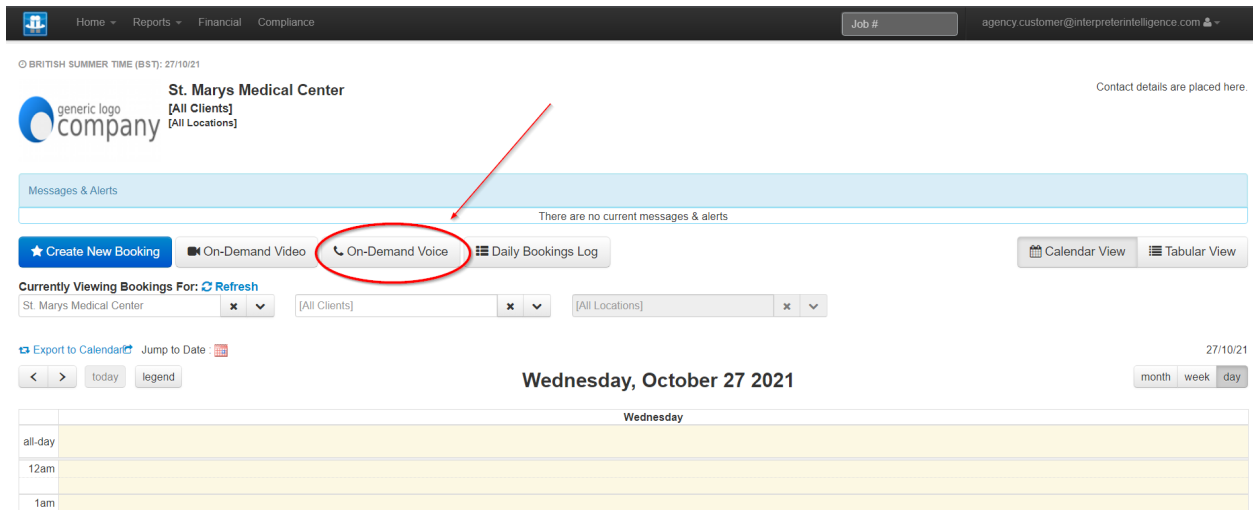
Home ▾ Reports ▾ Financial Compliance

Job #

agency.customer@interpreterintelligence.com

BRITISH SUMMER TIME (BST): 27/10/21

generic logo company

St. Marys Medical Center
[All Clients]
[All Locations]

Contact details are placed here.

Messages & Alerts

There are no current messages & alerts

Create New Booking On-Demand Video On-Demand Voice Daily Bookings Log

Calendar View Tabular View

Currently Viewing Bookings For: Refresh

St. Marys Medical Center

[All Clients]

[All Locations]

Export to Calendar Jump to Date :

27/10/21

< > today legend

Wednesday, October 27 2021

month week day

| | Wednesday |
|---|---|
| all-day | |
| 12am | |
| 1am | |